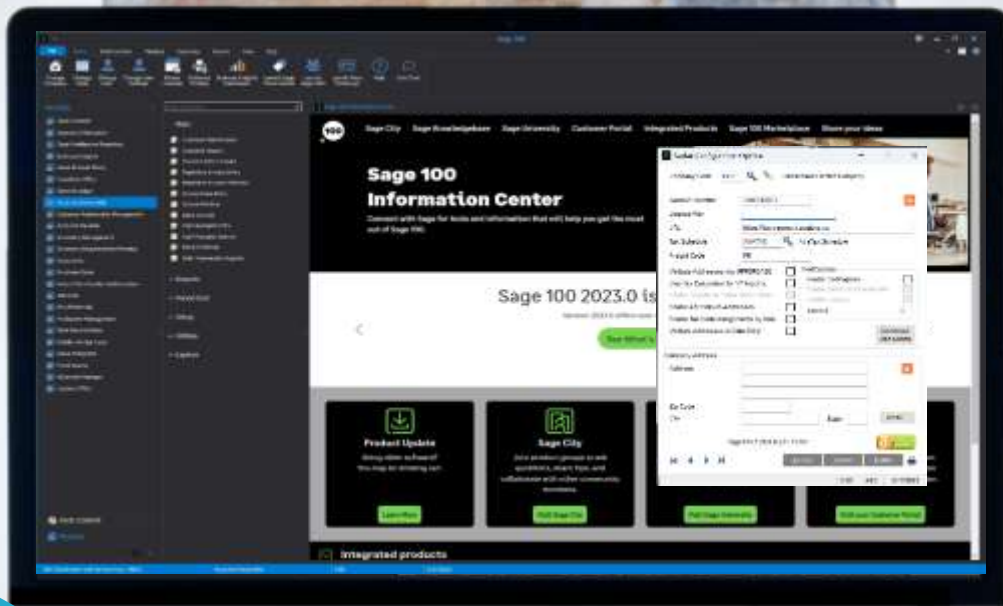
Sage 100

Sage City Sage Knowledgebase Sage University Customer Portal Integrated Products Sage 100 Marketplace Share your ideas

Sage 100 Information Center

Connect with Sage for tools and information that will help you get the most out of Sage 100.

Sage 100 2023.0 is

Product Update

Sage City

Learn More

Visit Sage City

Visit Sage University

Visit your Customer Portal

Integrated products

Customer Number
Address
City
Tax Schedule
Product Code
Address
Zip Code
City
State